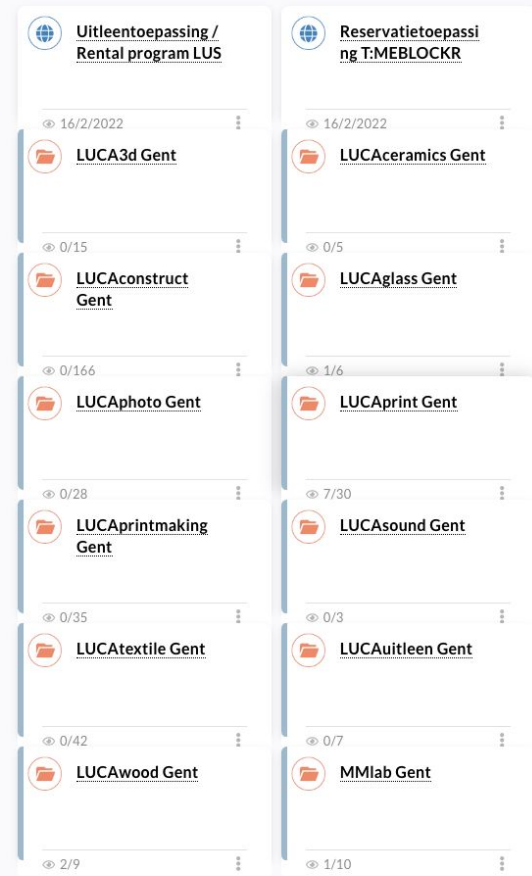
Uitleentoepassing / Rental program LUS

16/2/2022

Reservatietoepassing T:MEBLOCKR

16/2/2022

LUCA3d Gent

0/15

LUCAceramics Gent

0/5

LUCAconstruct Gent

0/166

LUCAglass Gent

1/6

LUCAphoto Gent

0/28

LUCAprint Gent

7/30

LUCAprintmaking Gent

0/35

LUCAsound Gent

0/3

LUCAtextile Gent

0/42

LUCAuitleen Gent

0/7

LUCAwood Gent

2/9

MMlab Gent

1/10